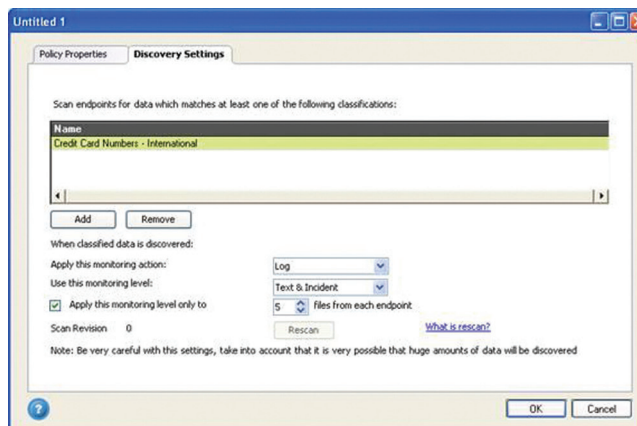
Untitled 1

Policy Properties | Discovery Settings

Scan endpoints for data which matches at least one of the following classifications:

| Name |
|---|
| Credit Card Numbers - International |

Add | Remove

When classified data is discovered:

Apply this monitoring action: Log

Use this monitoring level: Text & Incident

Apply this monitoring level only to 5 files from each endpoint

Scan Revision 0

Rescan

What is rescan?

Note: Be very careful with this settings, take into account that it is very possible that huge amounts of data will be discovered

OK | Cancel